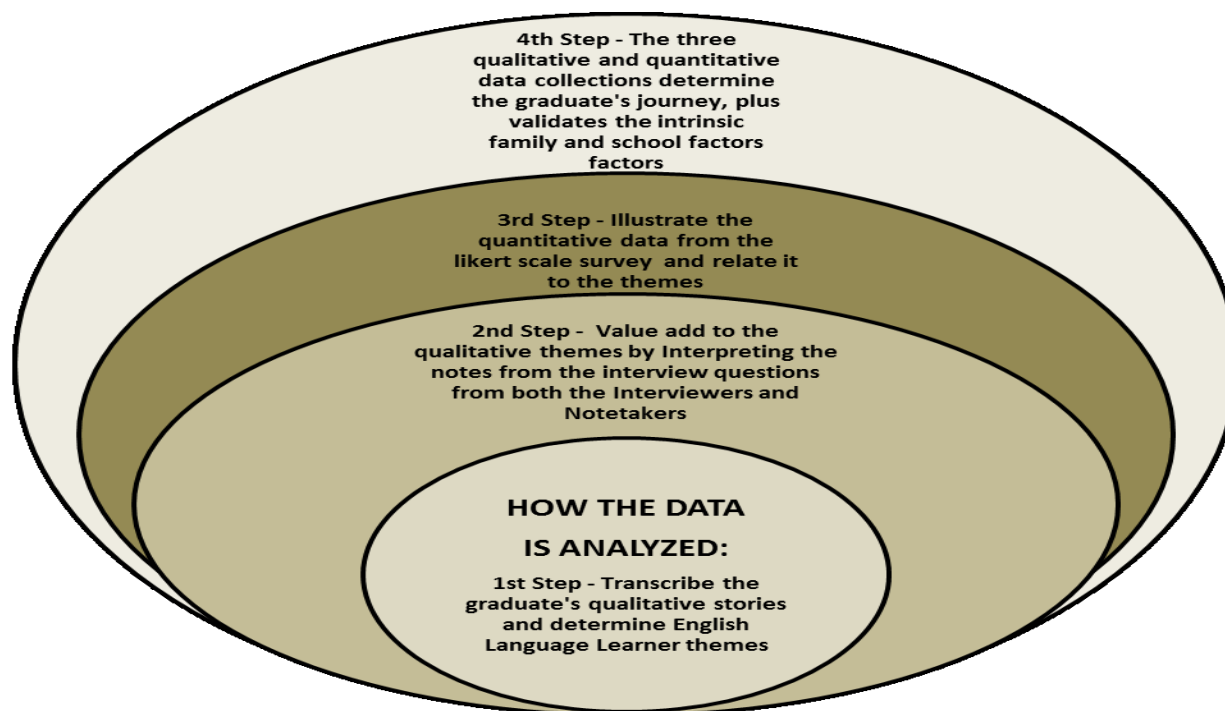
4th Step - The three qualitative and quantitative data collections determine the graduate's journey, plus validates the intrinsic family and school factors factors

3rd Step - Illustrate the quantitative data from the likert scale survey and relate it to the themes

2nd Step - Value add to the qualitative themes by Interpreting the notes from the interview questions from both the Interviewers and Notetakers

HOW THE DATA IS ANALYZED:

1st Step - Transcribe the graduate's qualitative stories and determine English Language Learner themes